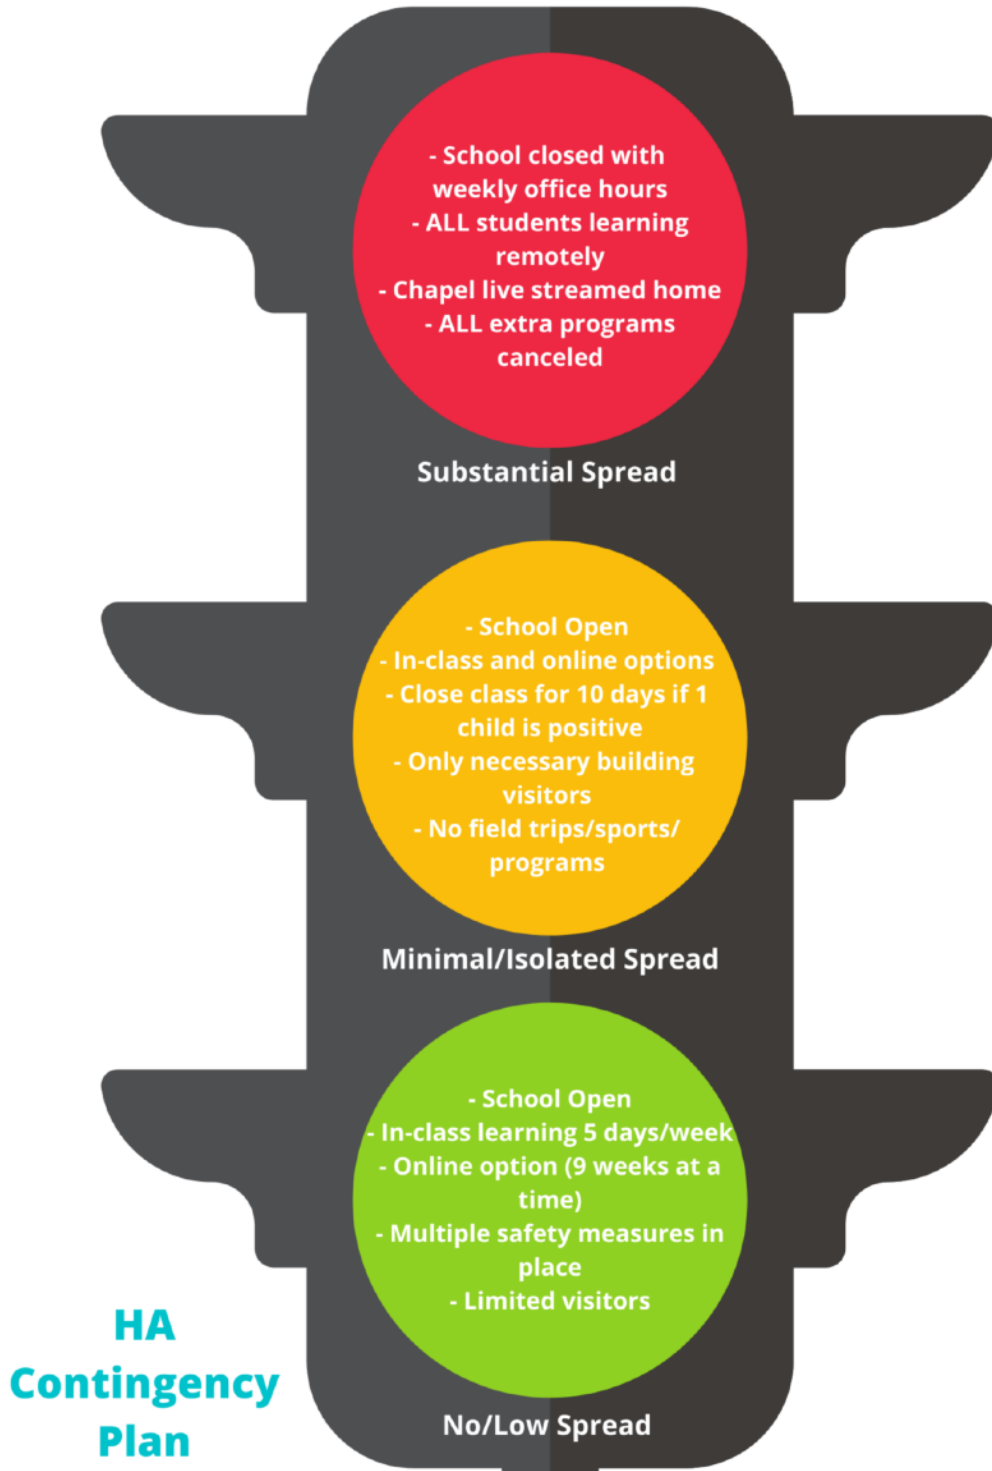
- School closed with weekly office hours
- ALL students learning remotely
- Chapel live streamed home
- ALL extra programs canceled

Substantial Spread

- School Open
- In-class and online options
- Close class for 10 days if 1 child is positive
- Only necessary building visitors
- No field trips/sports/ programs

Minimal/Isolated Spread

- School Open
- In-class learning 5 days/week
- Online option (9 weeks at a time)
- Multiple safety measures in place
- Limited visitors

No/Low Spread

HA Contingency Plan